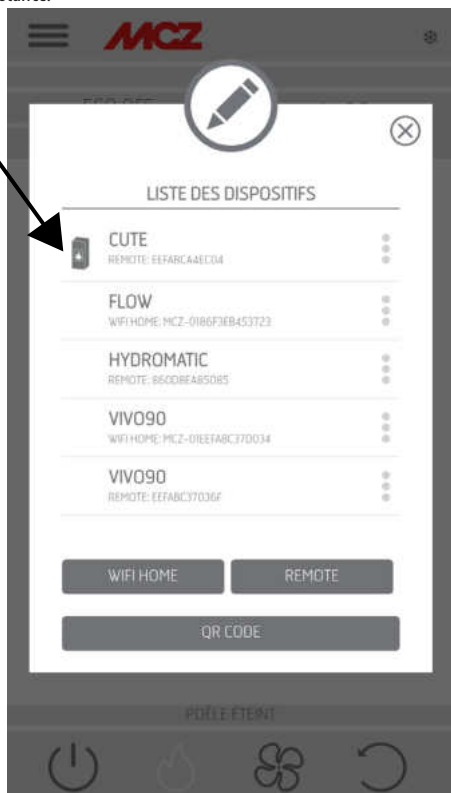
MCZ

ECO OFF

LISTE DES DISPOSITIFS

CUTE
REMOTE: EEFABCA4EC04

FLOW
WIFI HOME: MCZ-0186F3EB453723

HYDROMATIC
REMOTE: 8600BEA85085

VIVO90
WIFI HOME: MCZ-01EEFABC37D034

VIVO90
REMOTE: EEFABC37036F

WIFI HOME

REMOTE

QR CODE

POÊLE ETEINT